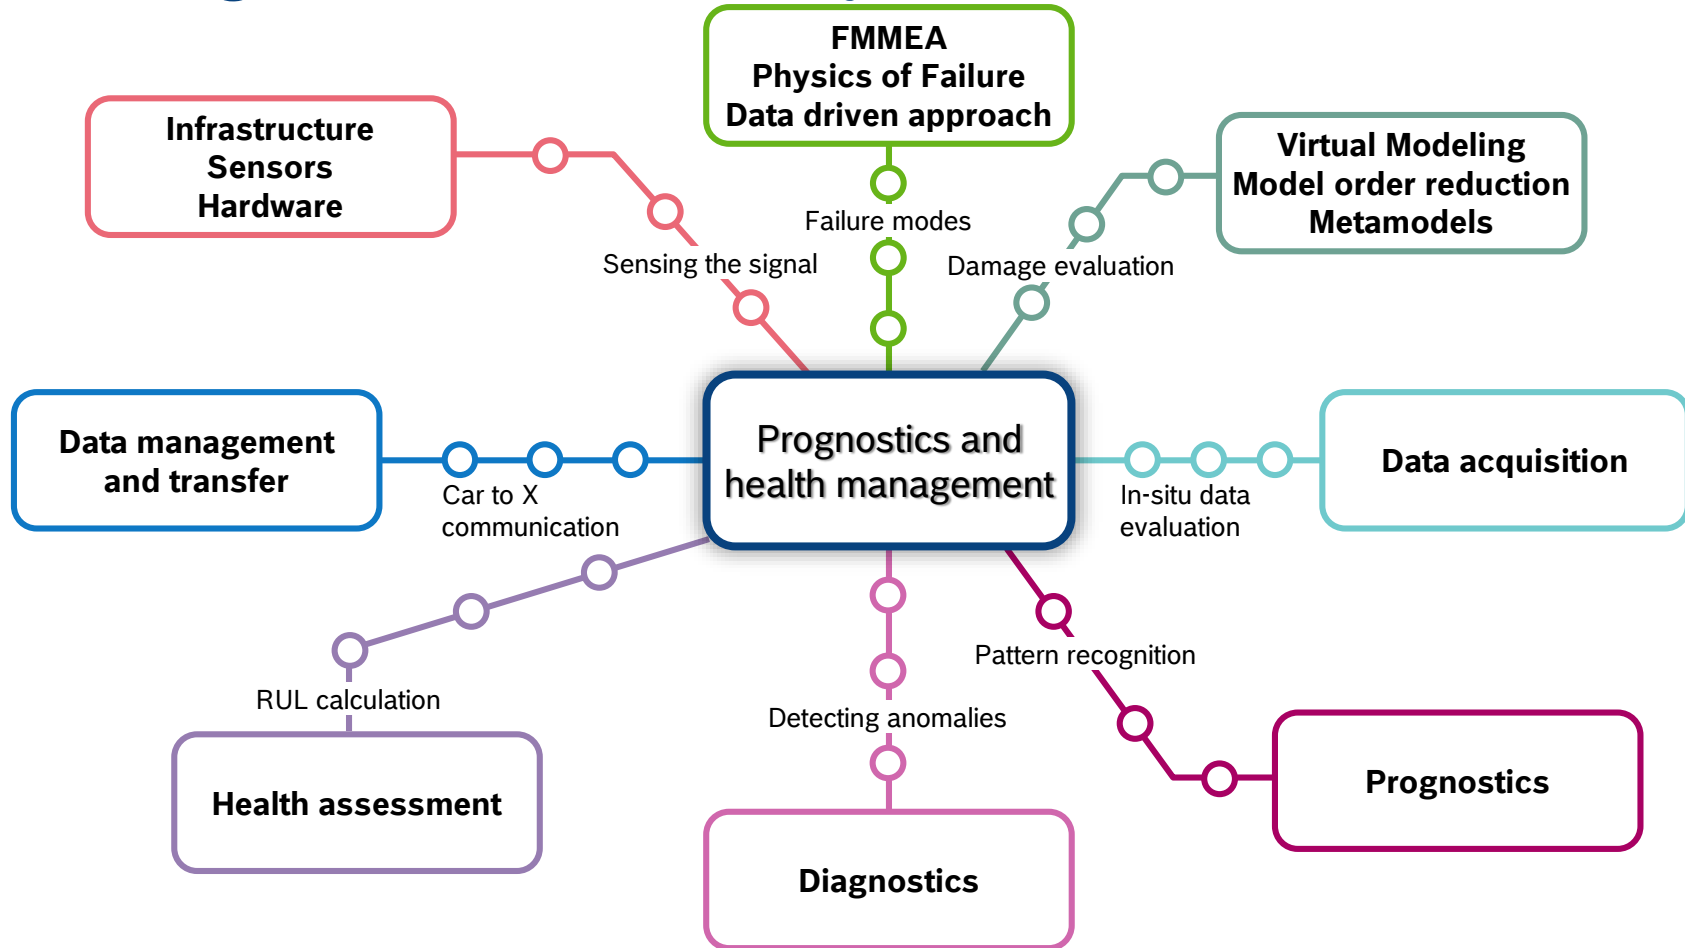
FMMEA
Physics of Failure
Data driven approach

Infrastructure
Sensors
Hardware

Virtual Modeling
Model order reduction
Metamodels

Failure modes

Sensing the signal

Damage evaluation

Prognostics and health management

Data management and transfer

Car to X communication

Data acquisition

In-situ data evaluation

Pattern recognition

RUL calculation

Detecting anomalies

Health assessment

Prognostics

Diagnostics